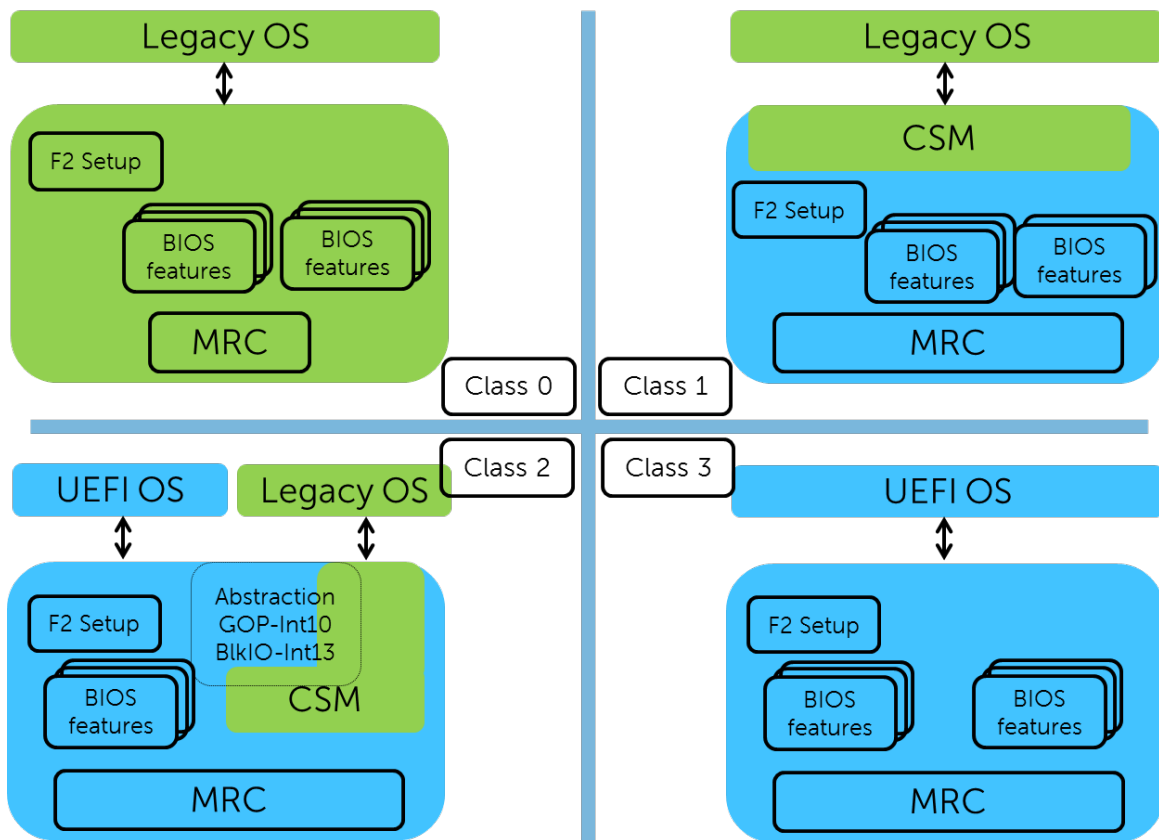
Legacy OS

F2 Setup

BIOS features

BIOS features

MRC

Class 0

Legacy OS

CSM

F2 Setup

BIOS features

BIOS features

MRC

Class 1

Class 2

UEFI OS

Legacy OS

F2 Setup

Abstraction GOP-Int10 BlkIO-Int13

BIOS features

CSM

MRC

Class 3

UEFI OS

F2 Setup

BIOS features

BIOS features

MRC